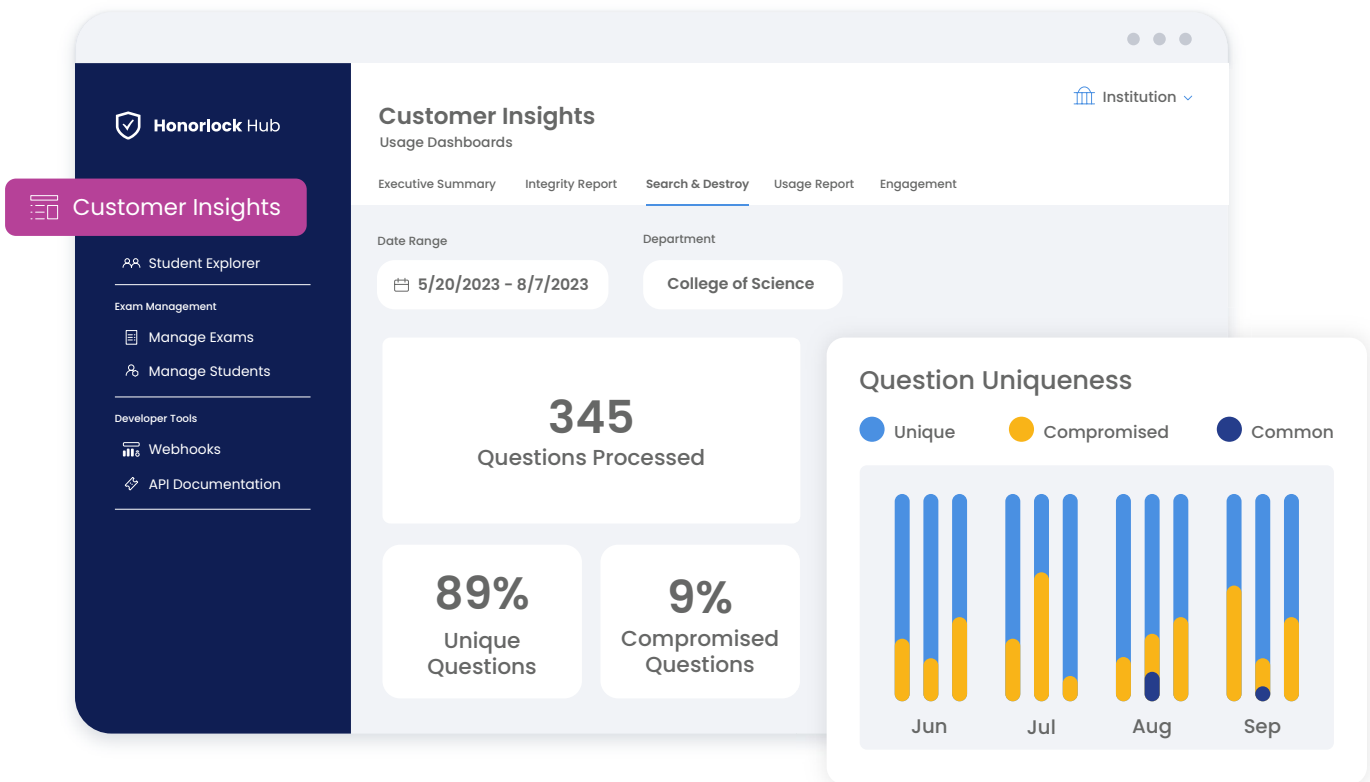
Honorlock Hub

Customer Insights

Student Explorer

Exam Management

Manage Exams

Manage Students

Developer Tools

Webhooks

API Documentation

Customer Insights
Usage Dashboards

Institution

Executive Summary
Integrity Report
Search & Destroy
Usage Report
Engagement

Date Range
5/20/2023 - 8/7/2023

Department
College of Science

345
Questions Processed

89%
Unique Questions

9%
Compromised Questions

Question Uniqueness
Unique
Compromised
Common

Jun
Jul
Aug
Sep